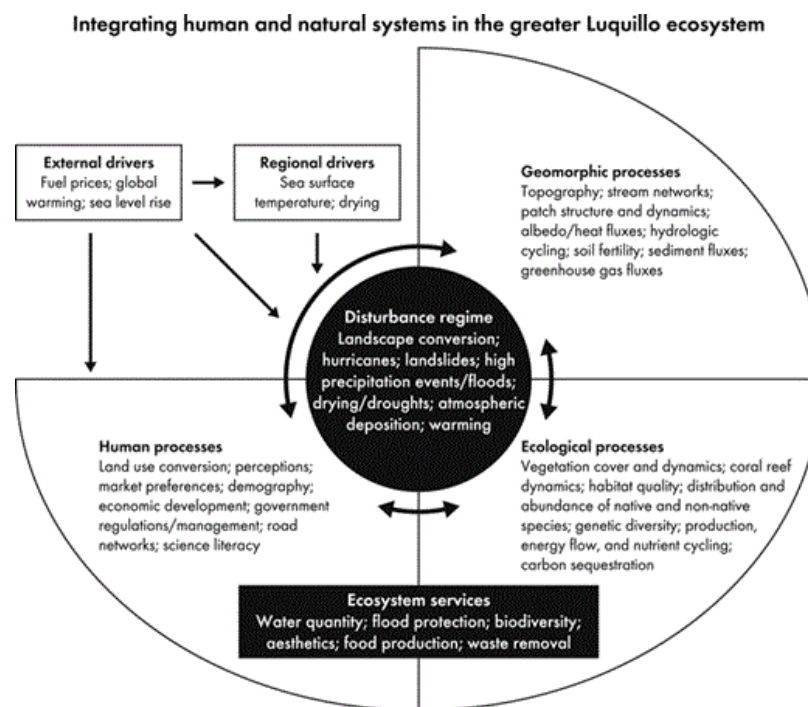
Integrating human and natural systems in the greater Luquillo ecosystem

External drivers
Fuel prices; global warming; sea level rise

Regional drivers
Sea surface temperature; drying

Geomorphic processes
Topography; stream networks; patch structure and dynamics; albedo/heat fluxes; hydrologic cycling; soil fertility; sediment fluxes; greenhouse gas fluxes

Disturbance regime
Landscape conversion; hurricanes; landslides; high precipitation events/floods; drying/droughts; atmospheric deposition; warming

Human processes
Land use conversion; perceptions; market preferences; demography; economic development; government regulations/management; road networks; science literacy

Ecological processes
Vegetation cover and dynamics; coral reef dynamics; habitat quality; distribution and abundance of native and non-native species; genetic diversity; production, energy flow, and nutrient cycling; carbon sequestration

Ecosystem services
Water quantity; flood protection; biodiversity; aesthetics; food production; waste removal